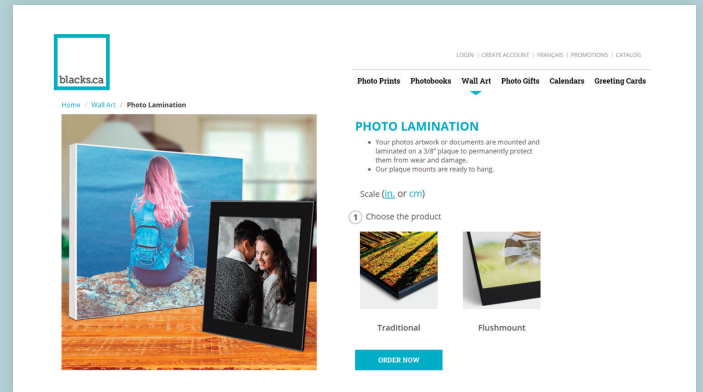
blacks.ca

LOGIN | CREATE ACCOUNT | FRANÇAIS | PROMOTIONS | CATALOG

Photo Prints Photobooks Wall Art Photo Gifts Calendars Greeting Cards

Home / Wall Art / Photo Lamination

PHOTO LAMINATION

- Your photos artwork or documents are mounted and laminated on a 3/8" plaque to permanently protect them from wear and damage.
- Our plaque mounts are ready to hang.

Scale (in. or cm)

1 Choose the product

Traditional

Flushmount

ORDER NOW